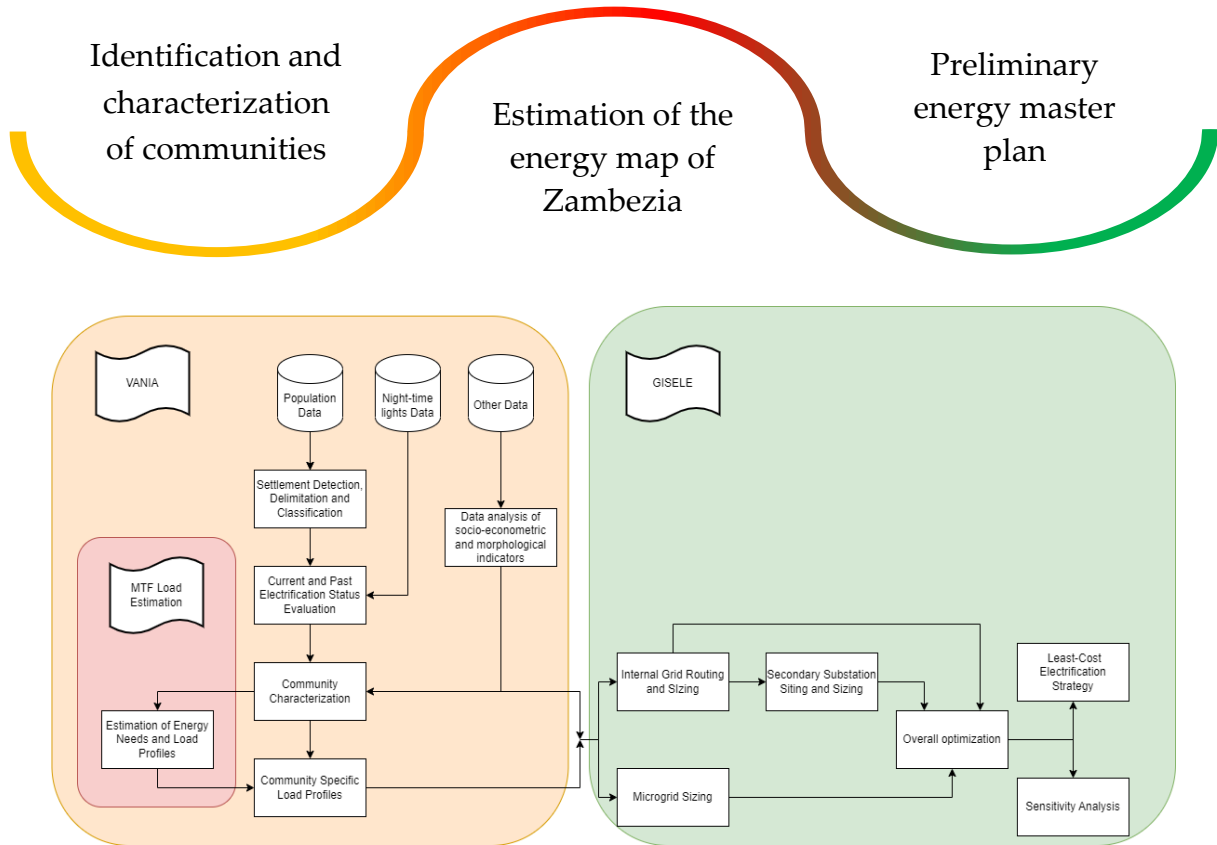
Identification and characterization of communities

Estimation of the energy map of Zambezia

Preliminary energy master plan

VANIA

Population Data

Night-time lights Data

Other Data

Settlement Detection, Delimitation and Classification

Data analysis of socio-econometric and morphological indicators

MTF Load Estimation

Current and Past Electrification Status Evaluation

Community Characterization

Estimation of Energy Needs and Load Profiles

Community Specific Load Profiles

GISELE

Internal Grid Routing and SIzing

Secondary Substation Siting and Sizing

Least-Cost Electrification Strategy

Overall optimization

Microgrid Sizing

Sensitivity Analysis